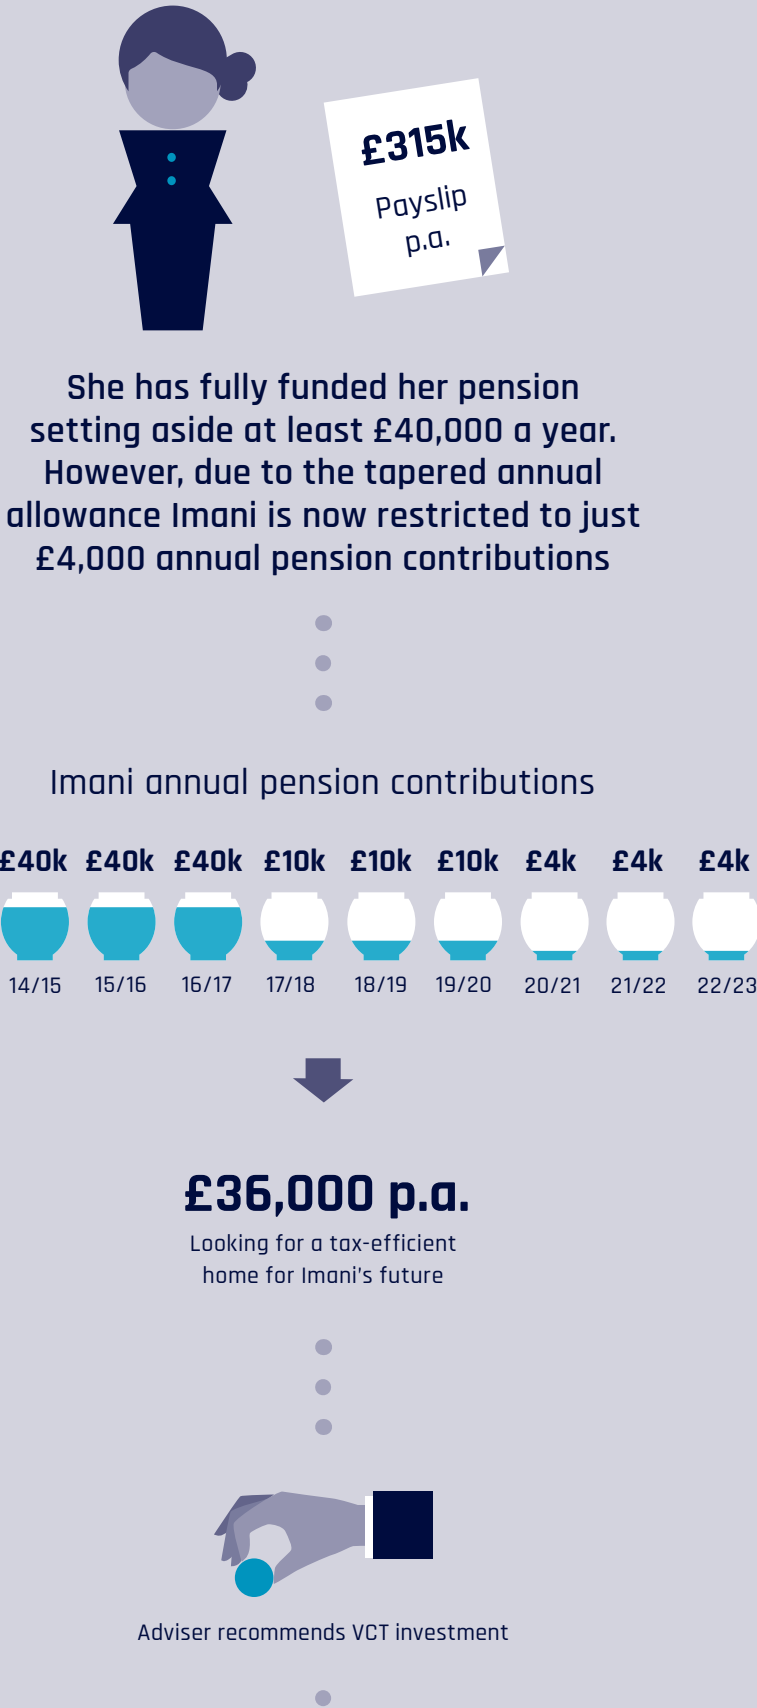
£315k
Payslip
p.a.

She has fully funded her pension setting aside at least £40,000 a year. However, due to the tapered annual allowance Imani is now restricted to just £4,000 annual pension contributions

Imani annual pension contributions

| £40k | £40k | £40k | £10k | £10k | £10k | £4k | £4k | £4k |
|---|---|---|---|---|---|---|---|---|
| 14/15 | 15/16 | 16/17 | 17/18 | 18/19 | 19/20 | 20/21 | 21/22 | 22/23 |

£36,000 p.a.
Looking for a tax-efficient home for Imani's future

Adviser recommends VCT investment